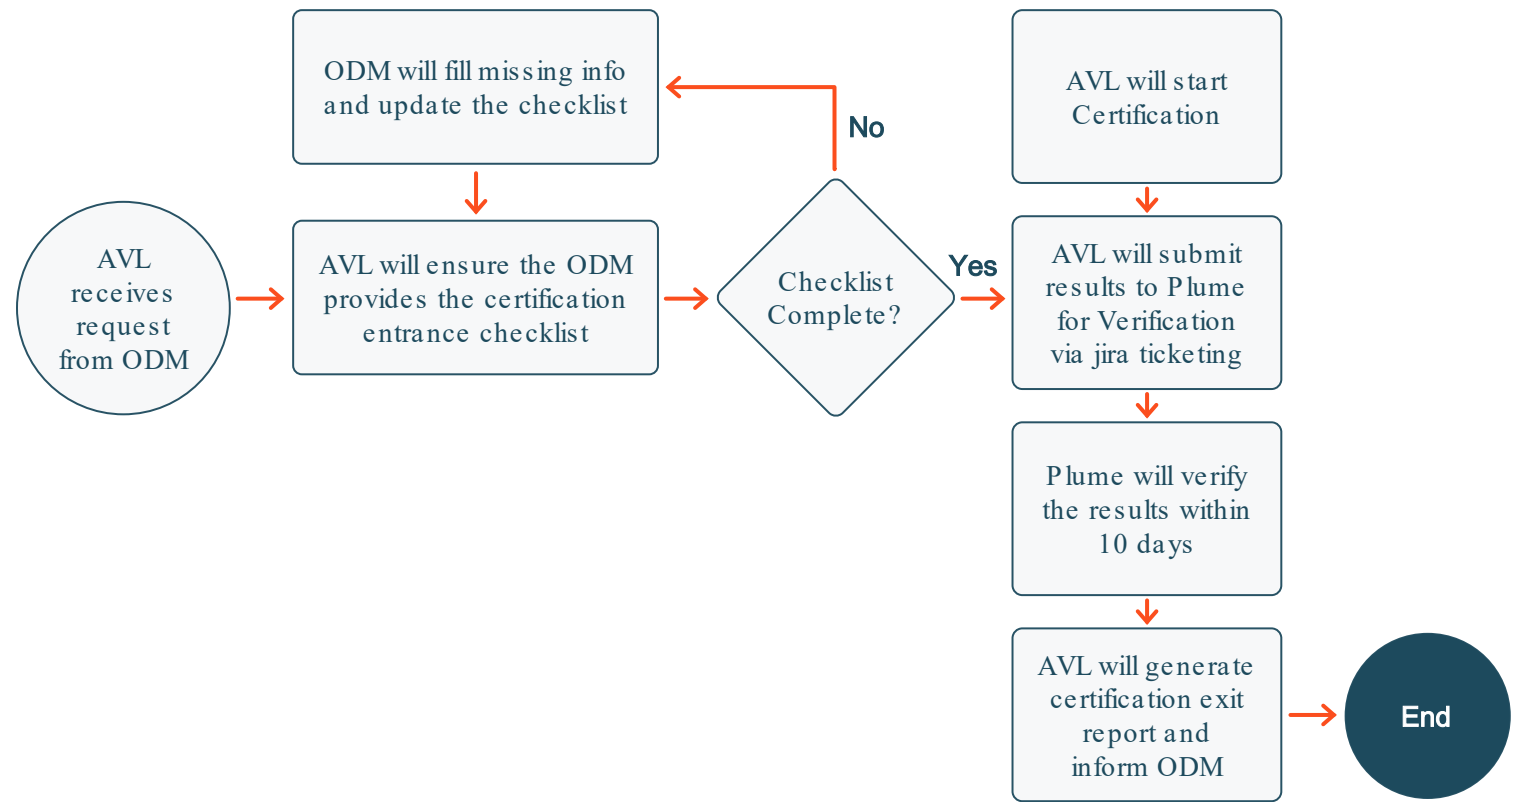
AVL receives request from ODM

AVL will ensure the ODM provides the certification entrance checklist

ODM will fill missing info and update the checklist

Checklist Complete?

No

Yes

AVL will start Certification

AVL will submit results to Plume for Verification via jira ticketing

Plume will verify the results within 10 days

AVL will generate certification exit report and inform ODM

End